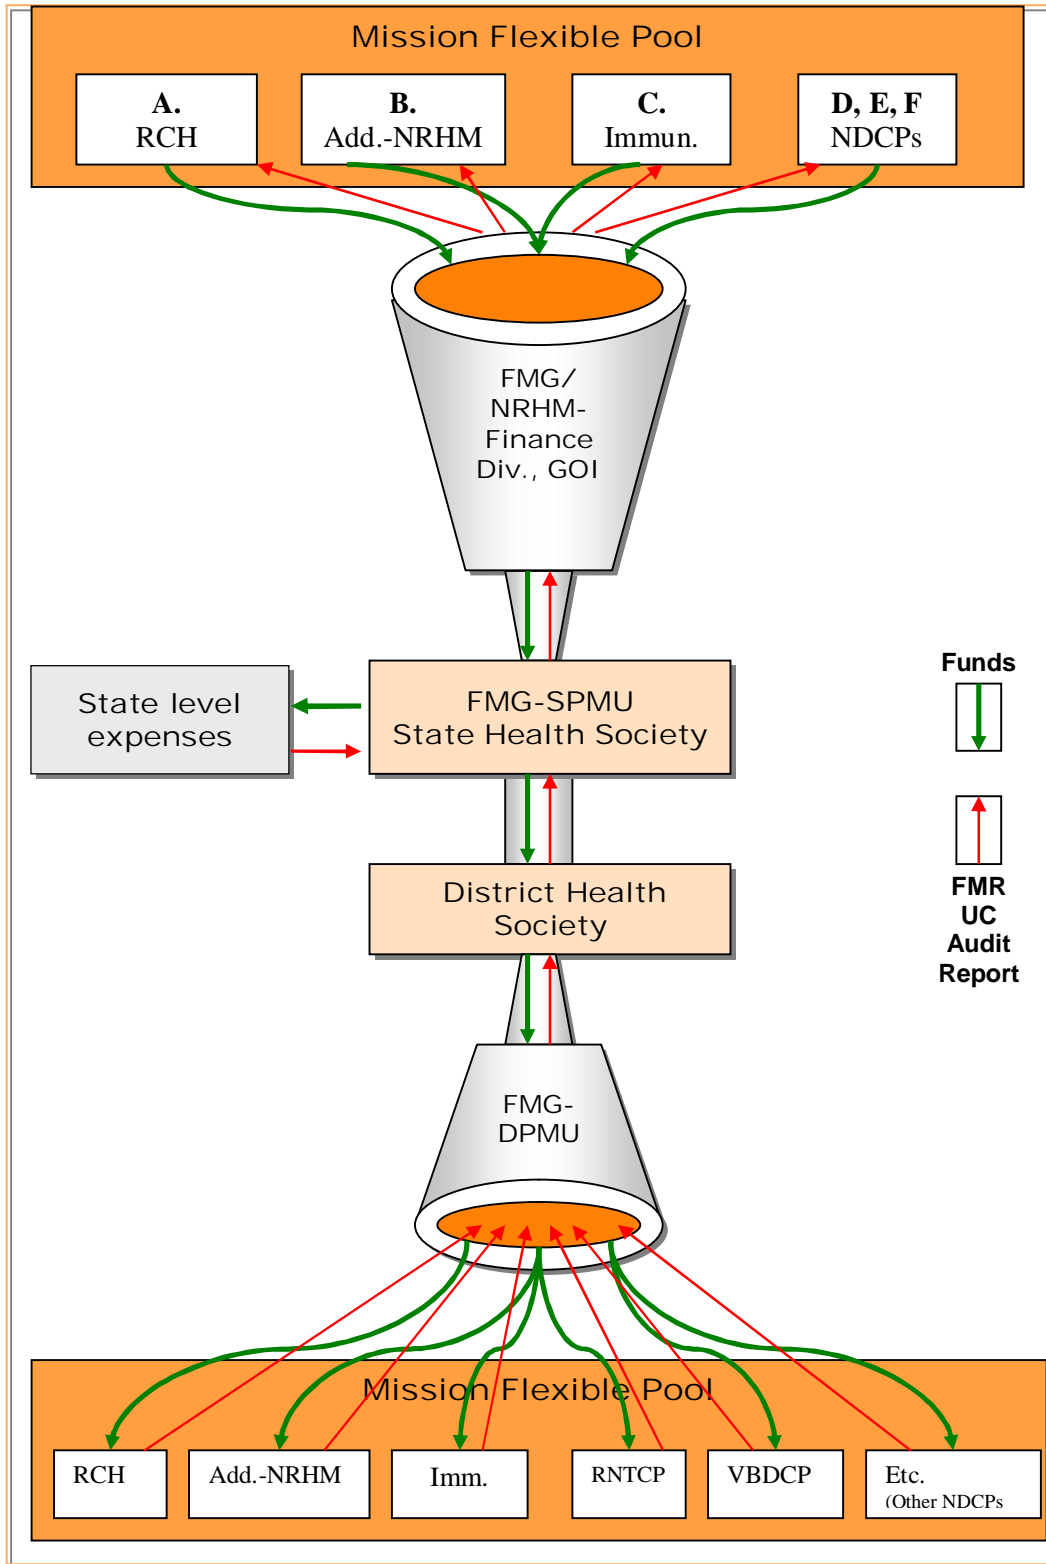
Mission Flexible Pool

A.
RCH

B.
Add.-NRHM

C.
Immun.

D, E, F
NDCPs

FMG/
NRHM-
Finance
Div., GOI

State level expenses

FMG-SPMU
State Health Society

Funds

FMR
UC
Audit
Report

District Health Society

FMG-
DPMU

Mission Flexible Pool

RCH

Add.-NRHM

Imm.

RNTCP

VBDCP

Etc.
(Other NDCPs